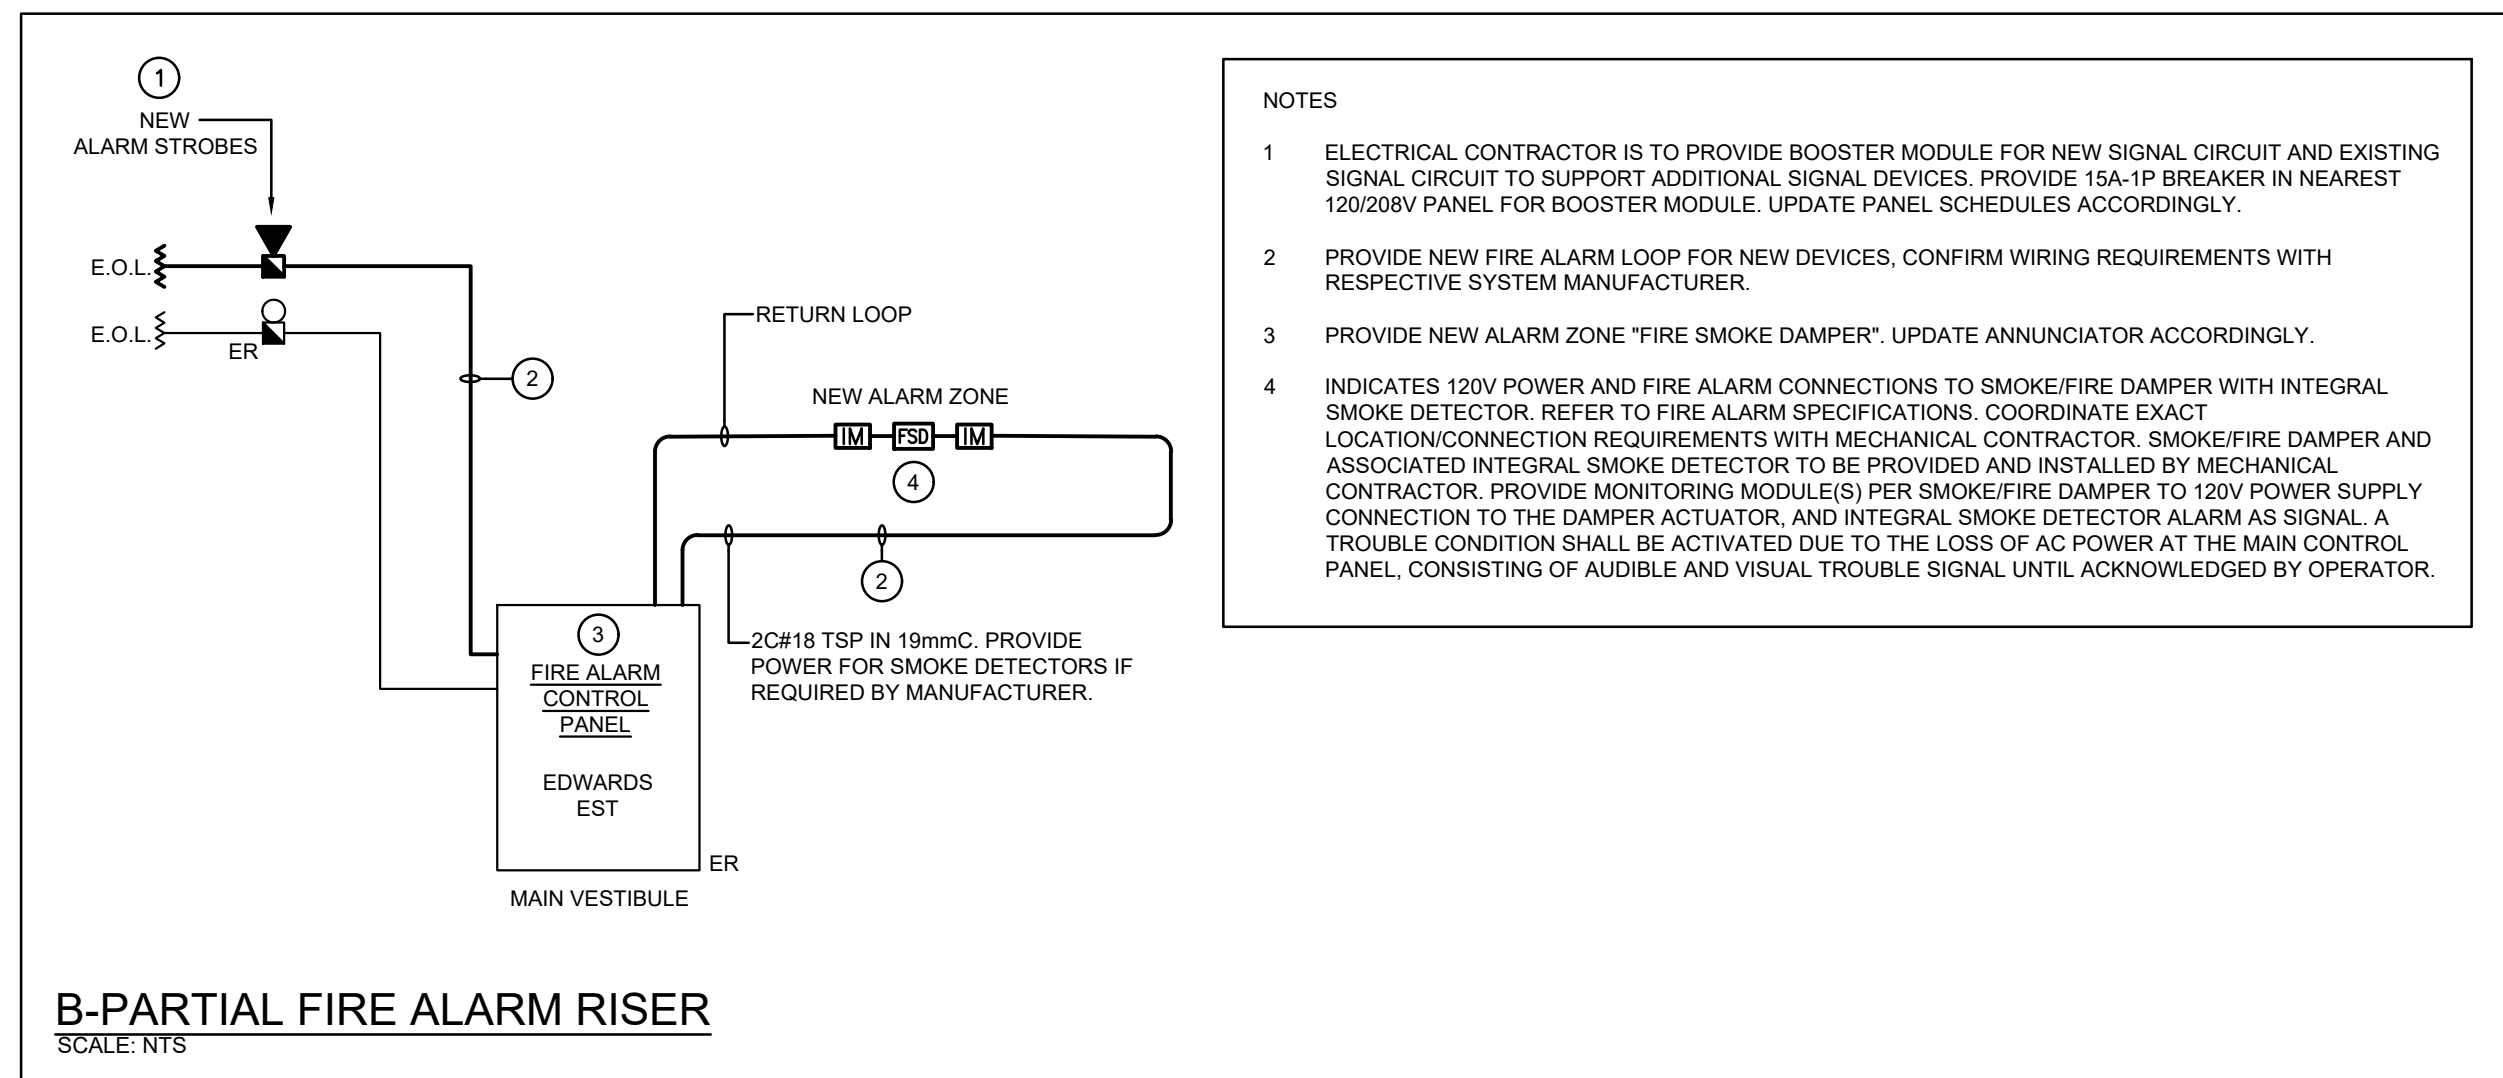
1

NEW
ALARM STROBES

E.O.L.

E.O.L.

ER

2

RETURN LOOP

NEW ALARM ZONE

IM FSD IM

4

2

3

FIRE ALARM
CONTROL
PANEL

EDWARDS
EST

ER

MAIN VESTIBULE

2C#18 TSP IN 19mmC. PROVIDE POWER FOR SMOKE DETECTORS IF REQUIRED BY MANUFACTURER.

NOTES

1 ELECTRICAL CONTRACTOR IS TO PROVIDE BOOSTER MODULE FOR NEW SIGNAL CIRCUIT AND EXISTING SIGNAL CIRCUIT TO SUPPORT ADDITIONAL SIGNAL DEVICES. PROVIDE 15A-1P BREAKER IN NEAREST 120/208V PANEL FOR BOOSTER MODULE. UPDATE PANEL SCHEDULES ACCORDINGLY.

2 PROVIDE NEW FIRE ALARM LOOP FOR NEW DEVICES, CONFIRM WIRING REQUIREMENTS WITH RESPECTIVE SYSTEM MANUFACTURER.

3 PROVIDE NEW ALARM ZONE "FIRE SMOKE DAMPER". UPDATE ANNUNCIATOR ACCORDINGLY.

4 INDICATES 120V POWER AND FIRE ALARM CONNECTIONS TO SMOKE/FIRE DAMPER WITH INTEGRAL SMOKE DETECTOR. REFER TO FIRE ALARM SPECIFICATIONS. COORDINATE EXACT LOCATION/CONNECTION REQUIREMENTS WITH MECHANICAL CONTRACTOR. SMOKE/FIRE DAMPER AND ASSOCIATED INTEGRAL SMOKE DETECTOR TO BE PROVIDED AND INSTALLED BY MECHANICAL CONTRACTOR. PROVIDE MONITORING MODULE(S) PER SMOKE/FIRE DAMPER TO 120V POWER SUPPLY CONNECTION TO THE DAMPER ACTUATOR, AND INTEGRAL SMOKE DETECTOR ALARM AS SIGNAL. A TROUBLE CONDITION SHALL BE ACTIVATED DUE TO THE LOSS OF AC POWER AT THE MAIN CONTROL PANEL, CONSISTING OF AUDIBLE AND VISUAL TROUBLE SIGNAL UNTIL ACKNOWLEDGED BY OPERATOR.

B-PARTIAL FIRE ALARM RISER
SCALE: NTS